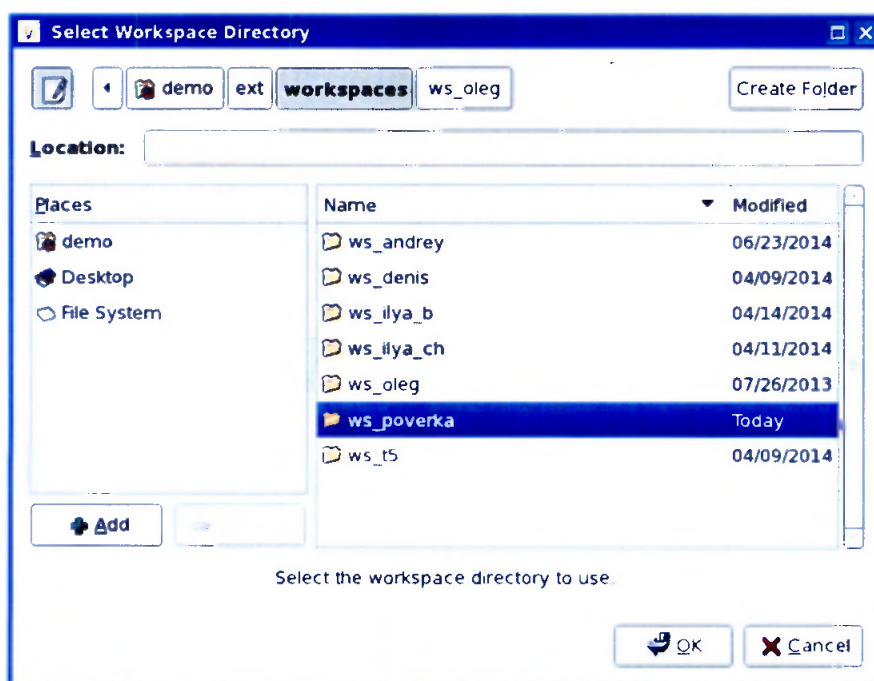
Select Workspace Directory

demo ext workspaces ws_oleg

Create Folder

Location:

| Places |
|---|
| demo |
| Desktop |
| File System |

| Name | Modified |
|---|---|
| ws_andrey | 06/23/2014 |
| ws_denis | 04/09/2014 |
| ws_ilya_b | 04/14/2014 |
| ws_ilya_ch | 04/11/2014 |
| ws_oleg | 07/26/2013 |
| ws_poverka | Today |
| ws_t5 | 04/09/2014 |

Add

Select the workspace directory to use.

OK

Cancel